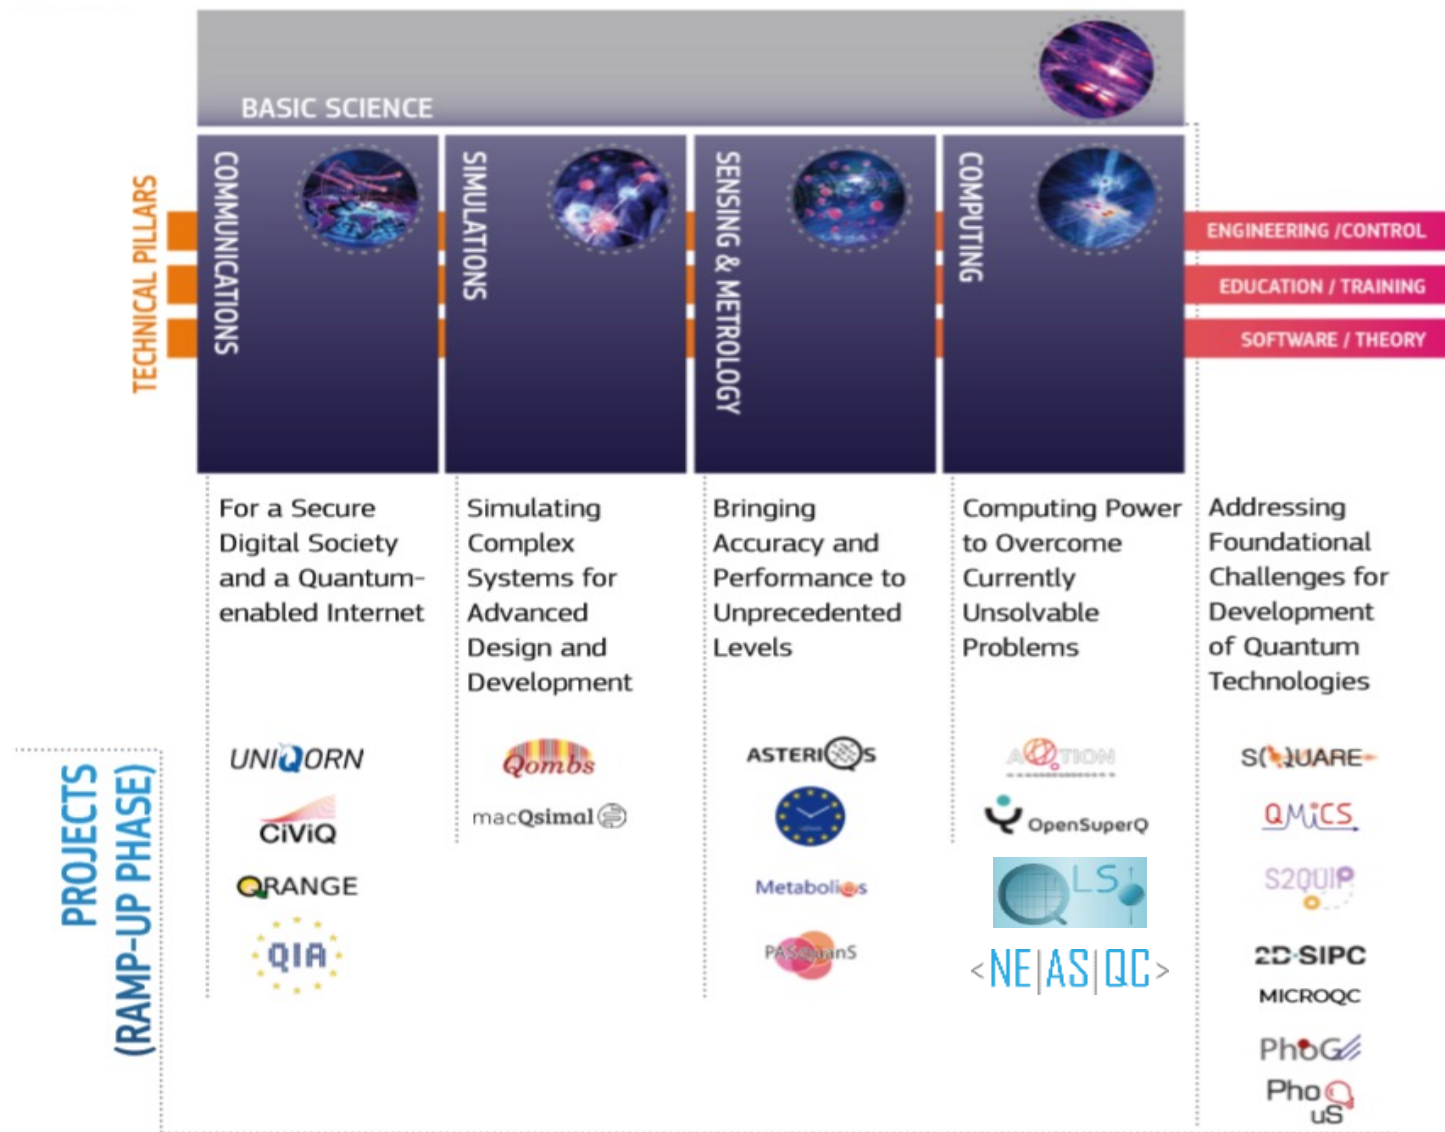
BASIC SCIENCE

TECHNICAL PILLARS

COMMUNICATIONS

SIMULATIONS

SENSING & METROLOGY

COMPUTING

ENGINEERING /CONTROL

EDUCATION / TRAINING

SOFTWARE / THEORY

For a Secure Digital Society and a Quantum-enabled Internet

Simulating Complex Systems for Advanced Design and Development

Bringing Accuracy and Performance to Unprecedented Levels

Computing Power to Overcome Currently Unsolvable Problems

Addressing Foundational Challenges for Development of Quantum Technologies

PROJECTS (RAMP-UP PHASE)

UNIQORN

CiViQ

QRANGE

QIA

Qombs

macQsimal

ASTERIQS

Metabolic

PASQuanS

AQTION

OpenSuperQ

LS

<NE|AS|QC>

S(Q)UARE

QMiCS

S2QUIP

2D-SIPC

MICROQC

PhoG

PhoQuS